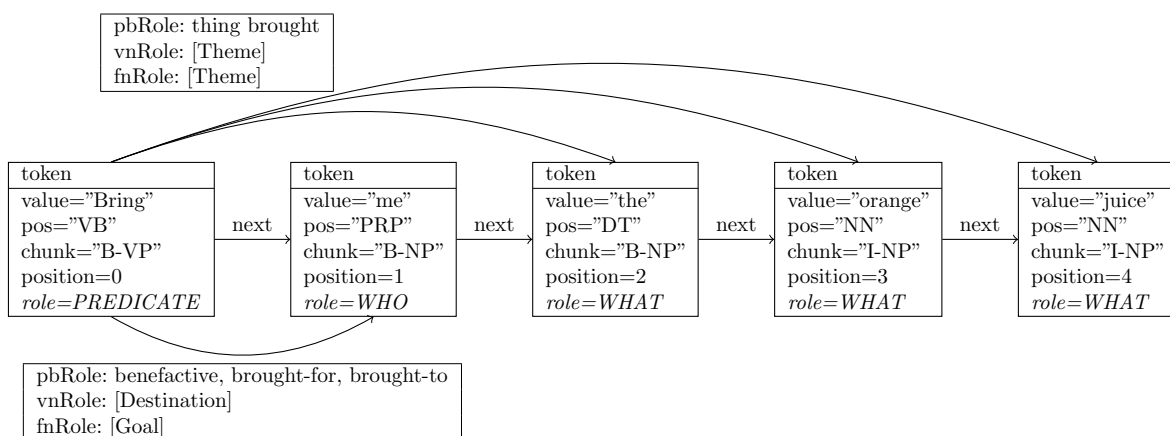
pbRole: thing brought
vnRole: [Theme]
fnRole: [Theme]

token
value="Bring"
pos="VB"
chunk="B-VP"
position=0
*role=PREDICATE*

next

token
value="me"
pos="PRP"
chunk="B-NP"
position=1
*role=WHO*

next

token
value="the"
pos="DT"
chunk="B-NP"
position=2
*role=WHAT*

next

token
value="orange"
pos="NN"
chunk="I-NP"
position=3
*role=WHAT*

next

token
value="juice"
pos="NN"
chunk="I-NP"
position=4
*role=WHAT*

pbRole: benefactive, brought-for, brought-to
vnRole: [Destination]
fnRole: [Goal]